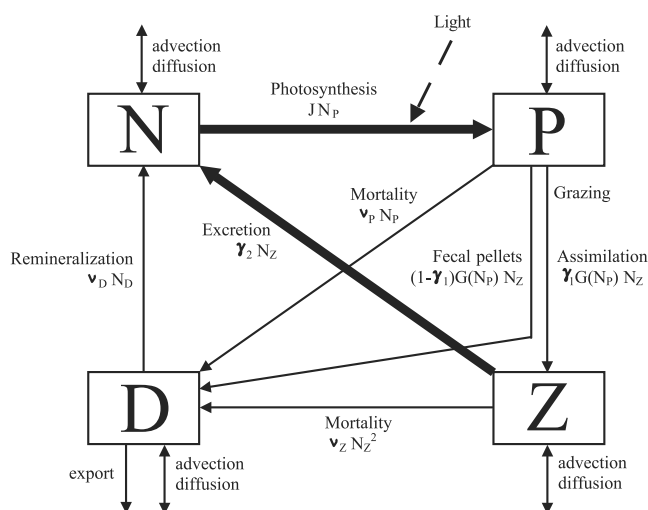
advection diffusion

Light

advection diffusion

Photosynthesis $J N_P$

N

P

Mortality $\nu_P N_P$

Grazing

Excretion $\gamma_2 N_Z$

Remineralization $\nu_D N_D$

Fecal pellets $(1-\gamma_1)G(N_P) N_Z$

Assimilation $\gamma_1 G(N_P) N_Z$

D

Z

Mortality $\nu_Z N_Z^2$

export

advection diffusion

advection diffusion